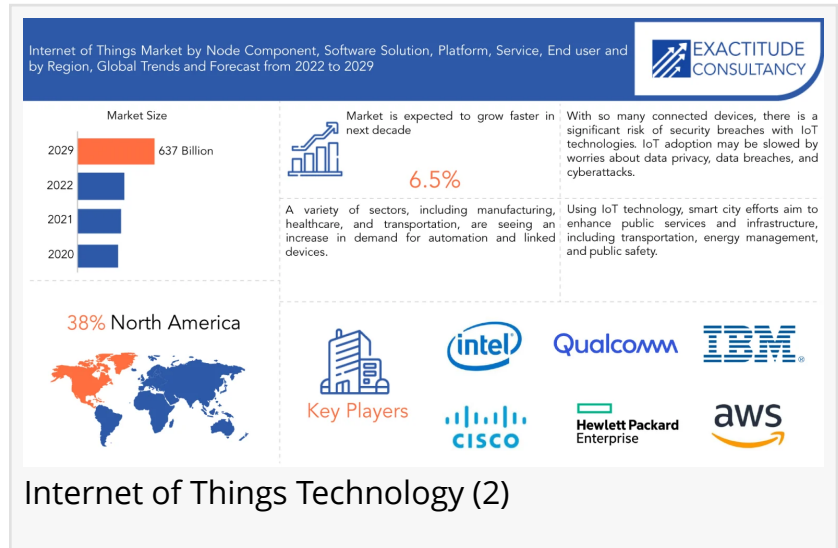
Internet of Things Market by Node Component, Software Solution, Platform, Service, End user and by Region, Global Trends and Forecast from 2022 to 2029

EXACTITUDE CONSULTANCY

Market Size

2029 637 Billion

2022

2021

2020

Market is expected to grow faster in next decade

6.5%

With so many connected devices, there is a significant risk of security breaches with IoT technologies. IoT adoption may be slowed by worries about data privacy, data breaches, and cyberattacks.

A variety of sectors, including manufacturing, healthcare, and transportation, are seeing an increase in demand for automation and linked devices.

Using IoT technology, smart city efforts aim to enhance public services and infrastructure, including transportation, energy management, and public safety.

38% North America

Key Players

intel

Qualcomm

IBM

cisco

Hewlett Packard Enterprise

aws

Internet of Things Technology (2)